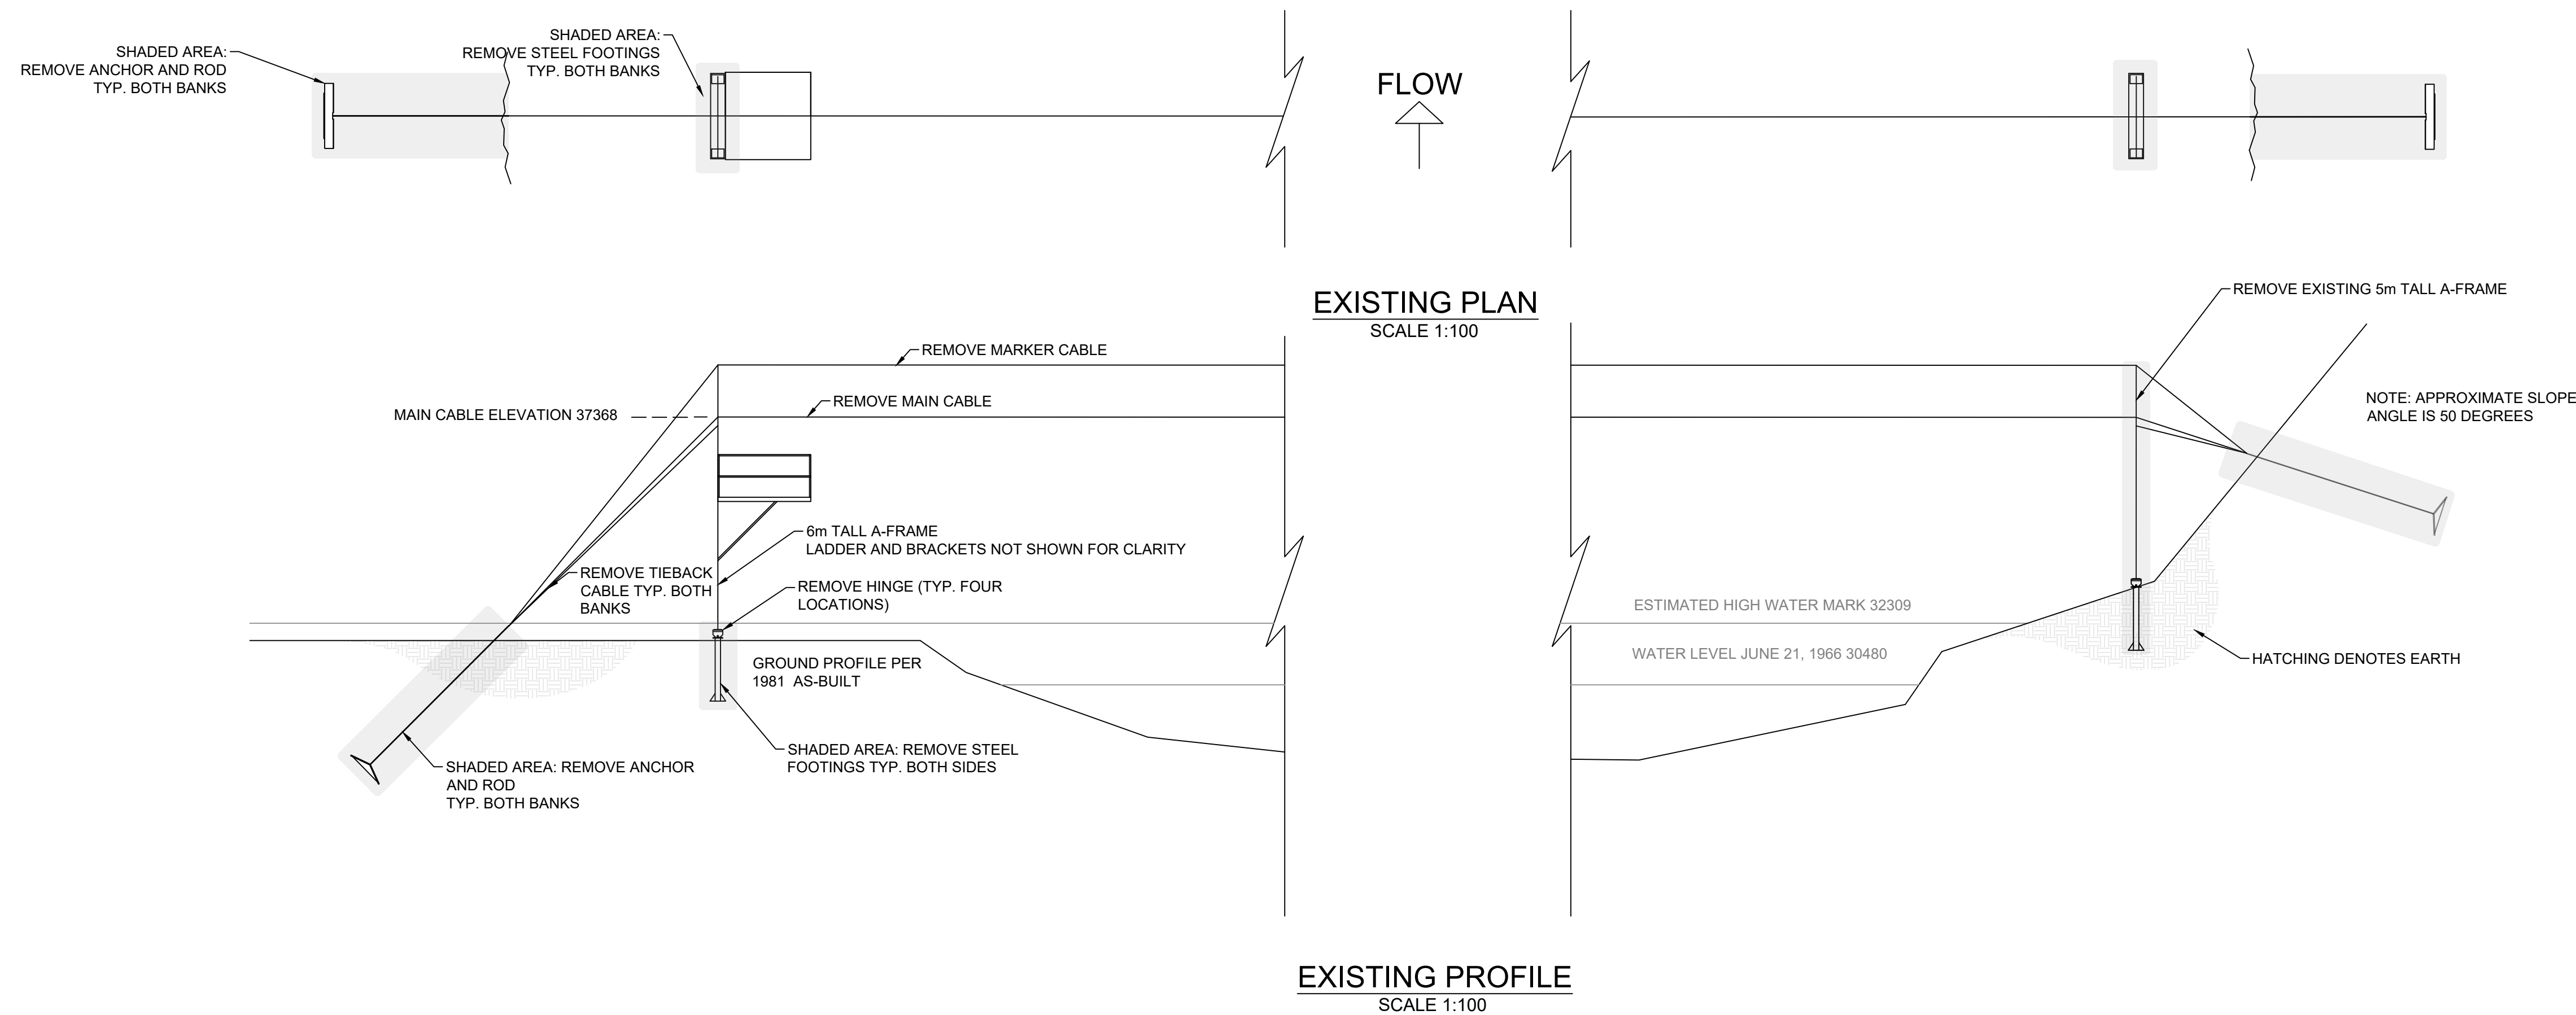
SHADED AREA:
REMOVE ANCHOR AND ROD
TYP. BOTH BANKS

SHADED AREA:
REMOVE STEEL FOOTINGS
TYP. BOTH BANKS

FLOW

EXISTING PLAN
SCALE 1:100

REMOVE EXISTING 5m TALL A-FRAME

REMOVE MARKER CABLE

MAIN CABLE ELEVATION 37368

REMOVE MAIN CABLE

NOTE: APPROXIMATE SLOPE
ANGLE IS 50 DEGREES

6m TALL A-FRAME
LADDER AND BRACKETS NOT SHOWN FOR CLARITY

REMOVE TIEBACK
CABLE TYP. BOTH
BANKS

REMOVE HINGE (TYP. FOUR
LOCATIONS)

ESTIMATED HIGH WATER MARK 32309

GROUND PROFILE PER
1981 AS-BUILT

WATER LEVEL JUNE 21, 1966 30480

HATCHING DENOTES EARTH

SHADED AREA: REMOVE STEEL
FOOTINGS TYP. BOTH SIDES

SHADED AREA: REMOVE ANCHOR
AND ROD
TYP. BOTH BANKS

EXISTING PROFILE
SCALE 1:100